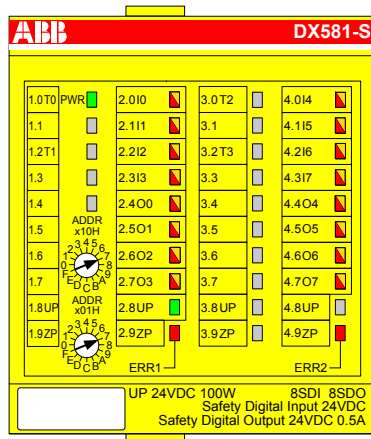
ABB

DX581-S

1.0T0 PWR
1.1
1.2T1
1.3
1.4
1.5
1.6
1.7
1.8UP
1.9ZP

ADDR x10H
2 3 4 5 6 7 8 9 A B C D E F 0 1

ADDR x01H
2 3 4 5 6 7 8 9 A B C D E F 0 1

2.0I0
2.1I1
2.2I2
2.3I3
2.4O0
2.5O1
2.6O2
2.7O3
2.8UP
2.9ZP

3.0T2
3.1
3.2T3
3.3
3.4
3.5
3.6
3.7
3.8UP
3.9ZP

4.0I4
4.1I5
4.2I6
4.3I7
4.4O4
4.5O5
4.6O6
4.7O7
4.8UP
4.9ZP

ERR1

ERR2

UP 24VDC 100W 8SDI 8SDO
Safety Digital Input 24VDC
Safety Digital Output 24VDC 0.5A